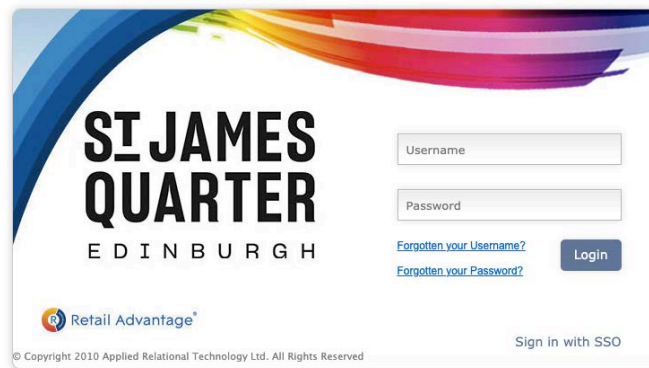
ST JAMES QUARTER
EDINBURGH

Username

Password

Forgotten your Username?

Forgotten your Password?

Login

Retail Advantage®

Sign in with SSO

© Copyright 2010 Applied Relational Technology Ltd. All Rights Reserved